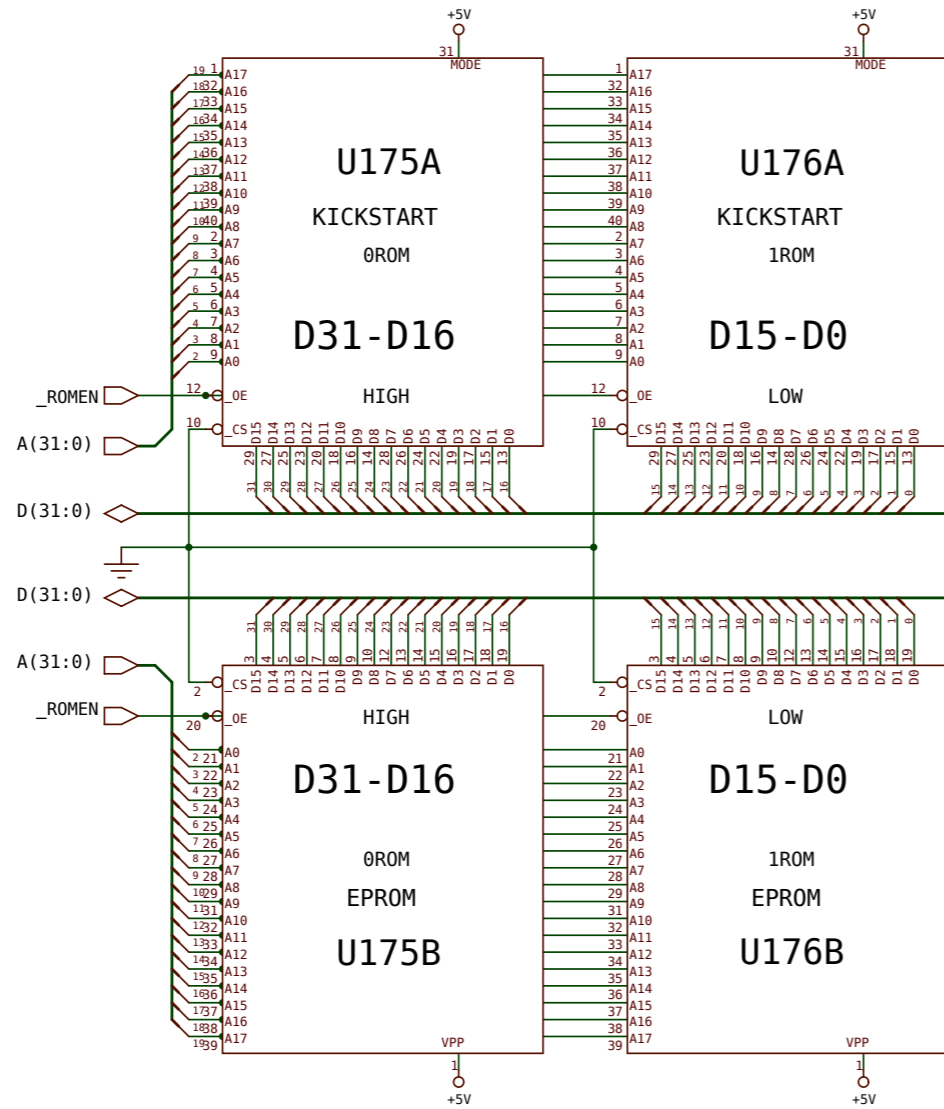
+5V
31
MODE
U175A
KICKSTART
0ROM
D31-D16
HIGH

19 1 A17
18 32 A16
17 33 A15
16 34 A14
15 35 A13
14 36 A12
13 37 A11
12 38 A10
11 39 A9
10 40 A8
9 2 A7
8 3 A6
7 4 A5
6 5 A4
5 6 A3
4 7 A2
3 8 A1
2 9 A0
12 _OE
10 _CS

D15 D14 D13 D12 D11 D10 D9 D8 D7 D6 D5 D4 D3 D2 D1 D0
29 27 25 23 20 18 16 14 28 26 24 22 19 17 15 13
31 30 29 28 27 26 25 24 23 22 21 20 19 18 17 16

+5V
31
MODE
U176A
KICKSTART
1ROM
D15-D0
LOW

1 A17
32 A16
33 A15
34 A14
35 A13
36 A12
37 A11
38 A10
39 A9
40 A8
2 A7
3 A6
4 A5
5 A4
6 A3
7 A2
8 A1
9 A0
12 _OE
10 _CS

D15 D14 D13 D12 D11 D10 D9 D8 D7 D6 D5 D4 D3 D2 D1 D0
29 27 25 23 20 18 16 14 28 26 24 22 19 17 15 13
15 14 13 12 11 10 9 8 7 6 5 4 3 2 1 0

_ROMEN
A(31:0)
D(31:0)
D(31:0)
A(31:0)
_ROMEN

31 30 29 28 27 26 25 24 23 22 21 20 19 18 17 16
3 4 5 6 7 8 9 10 12 13 14 15 16 17 18 19
D15 D14 D13 D12 D11 D10 D9 D8 D7 D6 D5 D4 D3 D2 D1 D0
2 _CS
20 _OE
HIGH
D31-D16
0ROM
EPROM
U175B
2 21 A0
3 22 A1
4 23 A2
5 24 A3
6 25 A4
7 26 A5
8 27 A6
9 28 A7
10 29 A8
11 31 A9
12 32 A10
13 33 A11
14 34 A12
15 35 A13
16 36 A14
17 37 A15
18 38 A16
19 39 A17
VPP
1
+5V

15 14 13 12 11 10 9 8 7 6 5 4 3 2 1 0
3 4 5 6 7 8 9 10 12 13 14 15 16 17 18 19
D15 D14 D13 D12 D11 D10 D9 D8 D7 D6 D5 D4 D3 D2 D1 D0
2 _CS
20 _OE
LOW
D15-D0
1ROM
EPROM
U176B
21 A0
22 A1
23 A2
24 A3
25 A4
26 A5
27 A6
28 A7
29 A8
31 A9
32 A10
33 A11
34 A12
35 A13
36 A14
37 A15
38 A16
39 A17
VPP
1
+5V